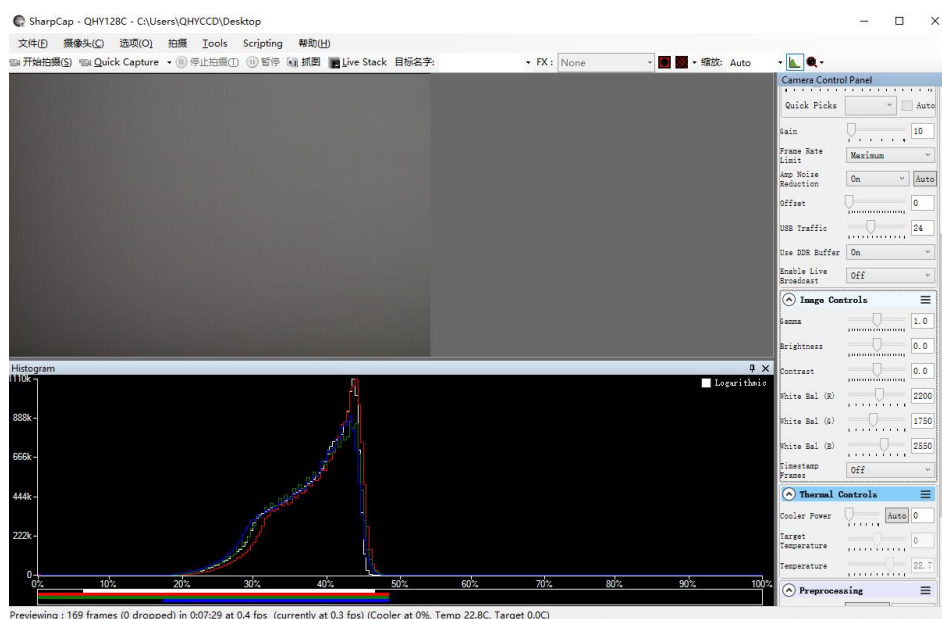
SharpCap - QHY128C - C:\Users\QHYCCD\Desktop

文件(F) 摄像头(C) 选项(O) 拍摄 Tools Scripting 帮助(H)

开始拍摄(S) Quick Capture 停止拍摄(T) 暂停 抓图 Live Stack 目标名字: FX: None 缩放: Auto

Camera Control Panel

Quick Picks Auto

Gain 10

Frame Rate Limit Maximum

Amp Noise Reduction On Auto

Offset 0

USB Traffic 24

Use DDR Buffer On

Enable Live Broadcast Off

Image Controls

Gamma 1.0

Brightness 0.0

Contrast 0.0

White Bal (R) 2200

White Bal (G) 1750

White Bal (B) 2550

Timestamp Frames Off

Thermal Controls

Cooler Power Auto 0

Target Temperature 0

Temperature 22.7

Preprocessing

Histogram

Logarithmic

110k
888k
666k
444k
222k
0

0% 10% 20% 30% 40% 50% 60% 70% 80% 90% 100%

Previewing : 169 frames (0 dropped) in 0:07:29 at 0.4 fps (currently at 0.3 fps) (Cooler at 0%, Temp 22.8C, Target 0.0C)